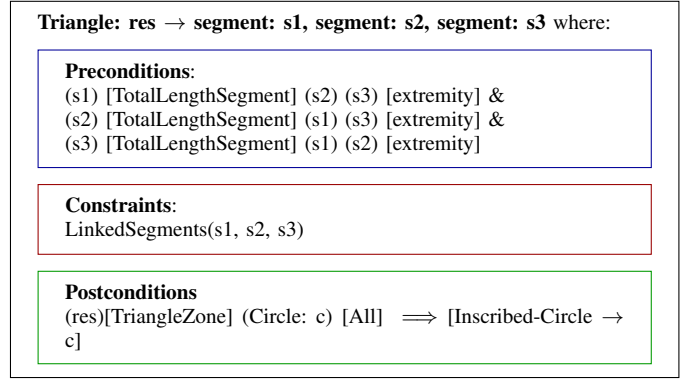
**Triangle: res $\rightarrow$ segment: s1, segment: s2, segment: s3** where:

**Preconditions**:
(s1) [TotalLengthSegment] (s2) (s3) [extremity] &
(s2) [TotalLengthSegment] (s1) (s3) [extremity] &
(s3) [TotalLengthSegment] (s1) (s2) [extremity]

**Constraints**:
LinkedSegments(s1, s2, s3)

**Postconditions**
(res)[TriangleZone] (Circle: c) [All] $\implies$ [Inscribed-Circle $\rightarrow$ c]